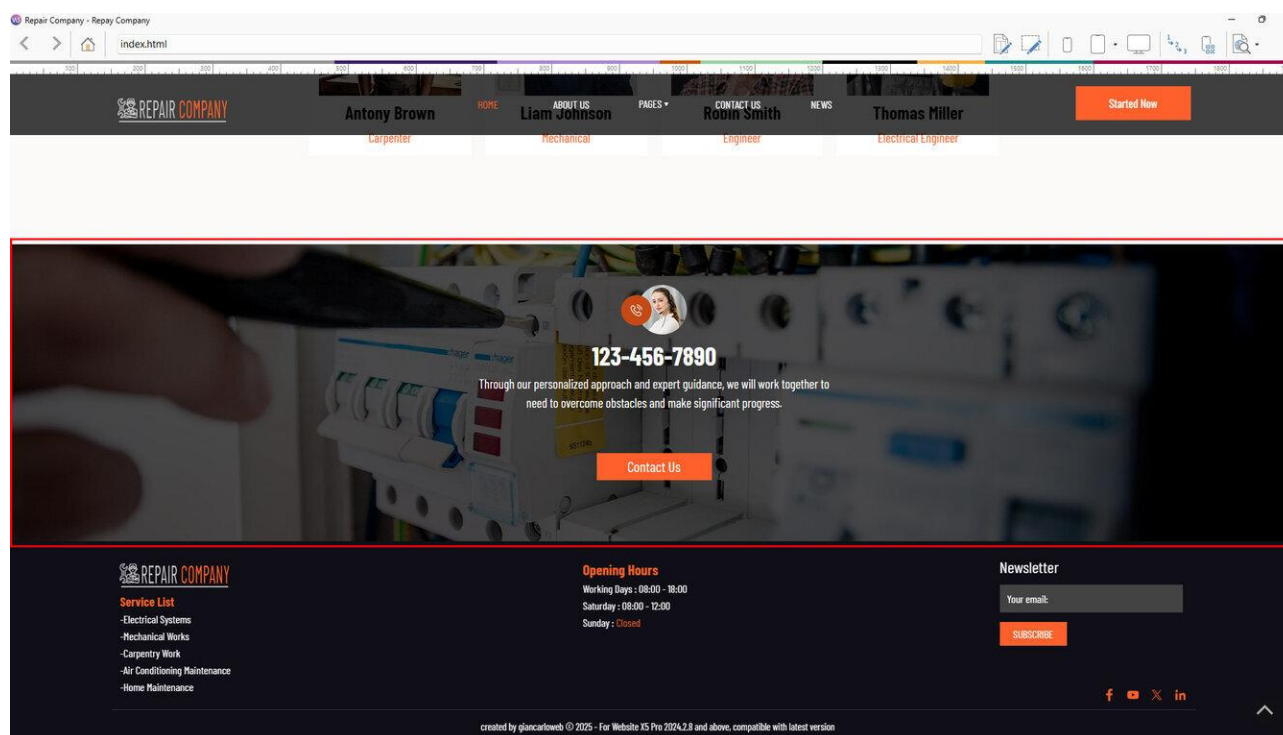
Repair Company - Repay Company

index.html

REPAIR COMPANY

HOME ABOUT US PAGES ▾ CONTACT US NEWS

Started Now

Antony Brown
Carpenter

Liam Johnson
Mechanical

Robin Smith
Engineer

Thomas Miller
Electrical Engineer

123-456-7890

Through our personalized approach and expert guidance, we will work together to need to overcome obstacles and make significant progress.

Contact Us

REPAIR COMPANY

Service List
-Electrical Systems
-Mechanical Works
-Carpentry Work
-Air Conditioning Maintenance
-Home Maintenance

Opening Hours
Working Days : 08:00 - 18:00
Saturday : 08:00 - 12:00
Sunday : Closed

Newsletter
Your email:
SUBSCRIBE

created by giancarloweb © 2025 - For Website X5 Pro 2024.2.8 and above, compatible with latest version